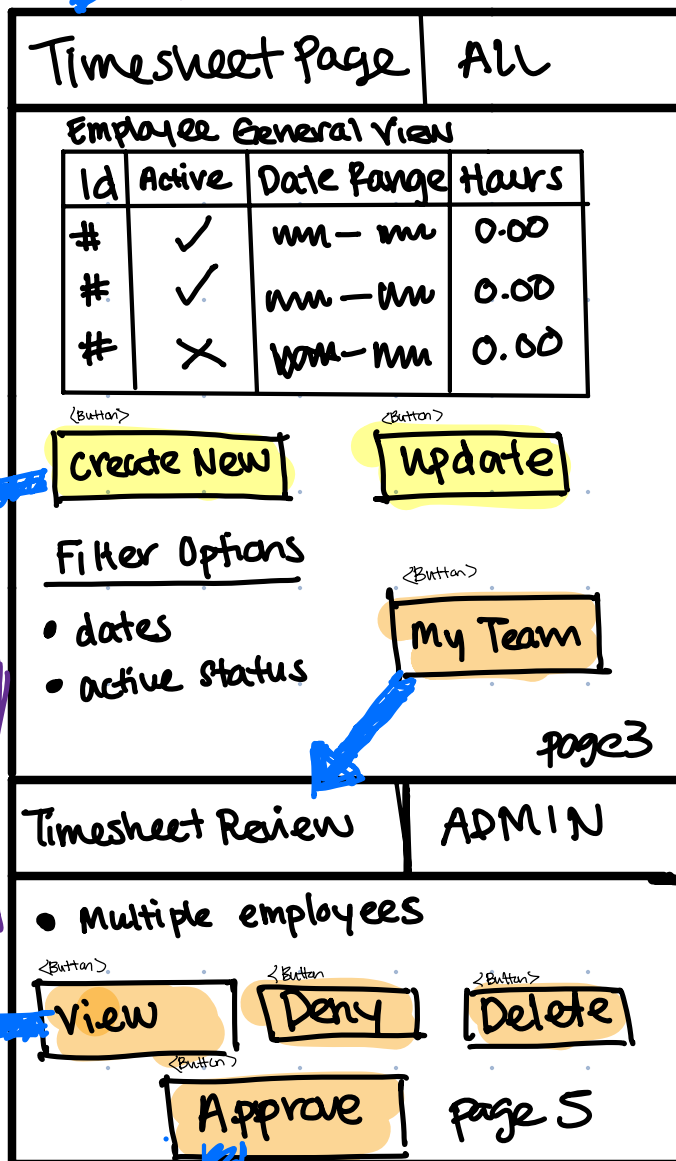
Timesheet Page | ALL

Employee General View

| Id | Active | Date Range | Hours |
|---|---|---|---|
| # | ✓ | mm – mm | 0.00 |
| # | ✓ | mm – mm | 0.00 |
| # | ✗ | mm – mm | 0.00 |

<Button>
Create New

<Button>
Update

Filter Options

• dates
• active status

<Button>
My Team

page3

Timesheet Review | ADMIN

• Multiple employees

<Button>
View

<Button
Deny

<Button>
Delete

<Button>
Approve

page 5